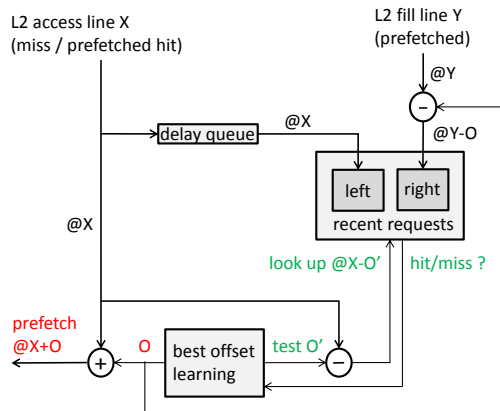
L2 access line X
(miss / prefetched hit)

L2 fill line Y
(prefetched)

@Y

-

@X

delay queue

@Y-O

left

right

recent requests

@X

look up @X-O'

hit/miss ?

prefetch
@X+O

+

O

best offset
learning

test O'

-